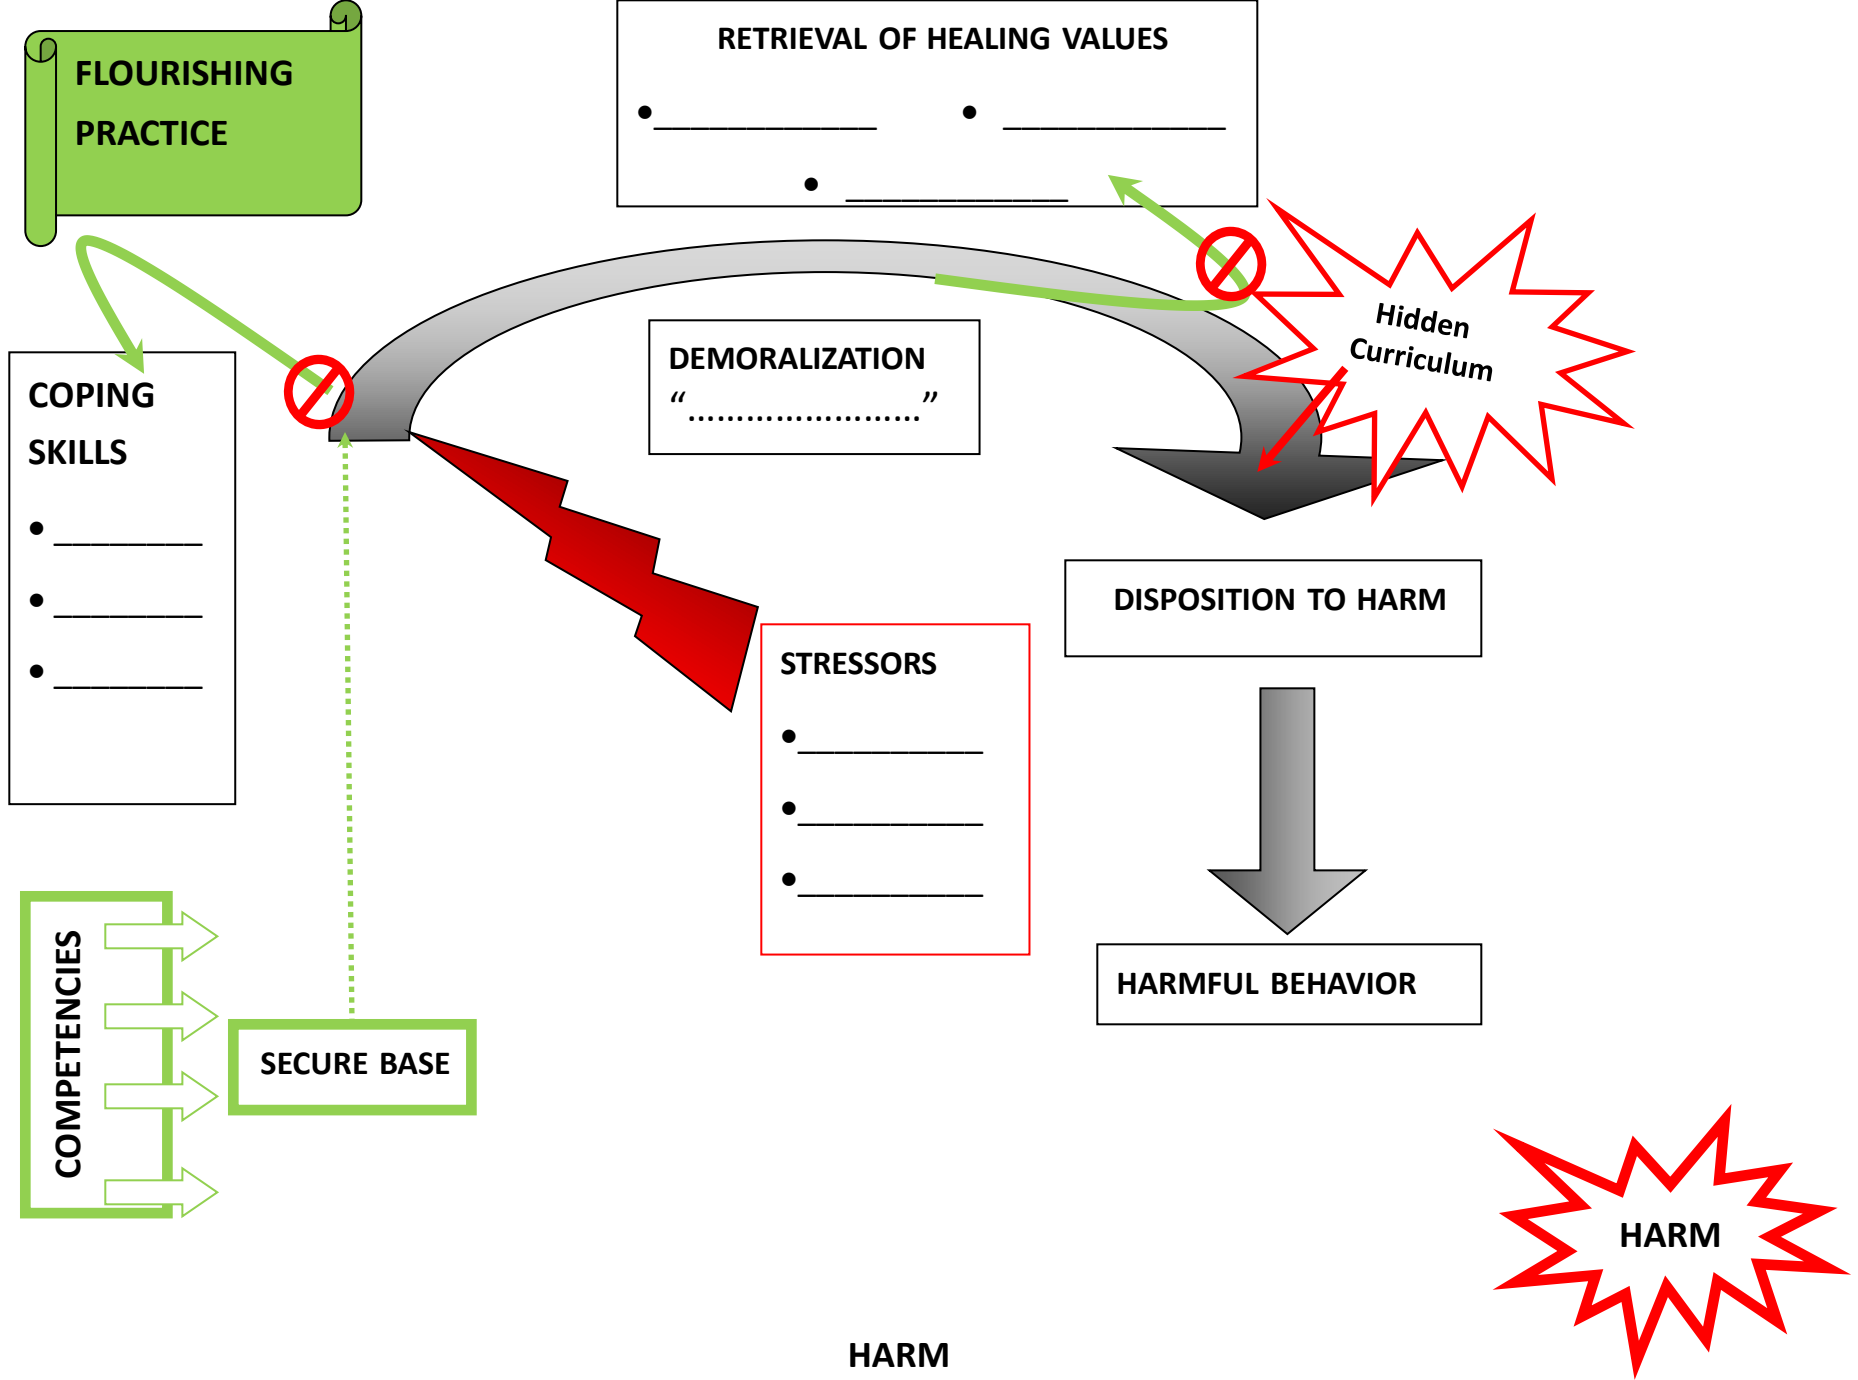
FLOURISHING PRACTICE

RETRIEVAL OF HEALING VALUES

• ______________ • ______________

• ______________

COPING SKILLS

• _________

• _________

• _________

DEMORALIZATION

“……………………..”

Hidden Curriculum

DISPOSITION TO HARM

STRESSORS

• ___________

• ___________

• ___________

HARMFUL BEHAVIOR

COMPETENCIES

SECURE BASE

HARM

HARM